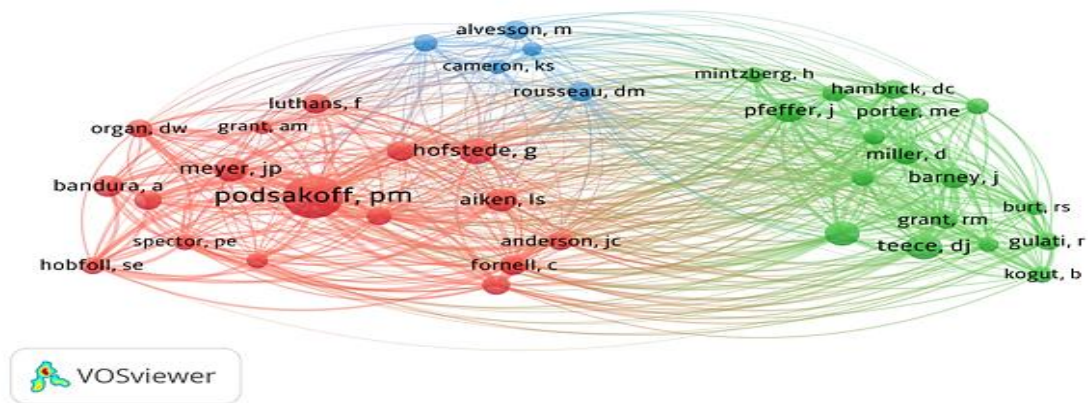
alvesson, m
cameron, ks
rousseau, dm
mintzberg, h
hambrick, dc
luthans, f
pfeffer, j
porter, me
organ, dw
grant, am
hofstede, g
miller, d
meyer, jp
bandura, a
podsakoff, pm
aiken, ls
barney, j
burt, rs
grant, rm
spector, pe
anderson, jc
teece, dj
gulati, r
hobfoll, se
fornell, c
kogut, b
VOSviewer